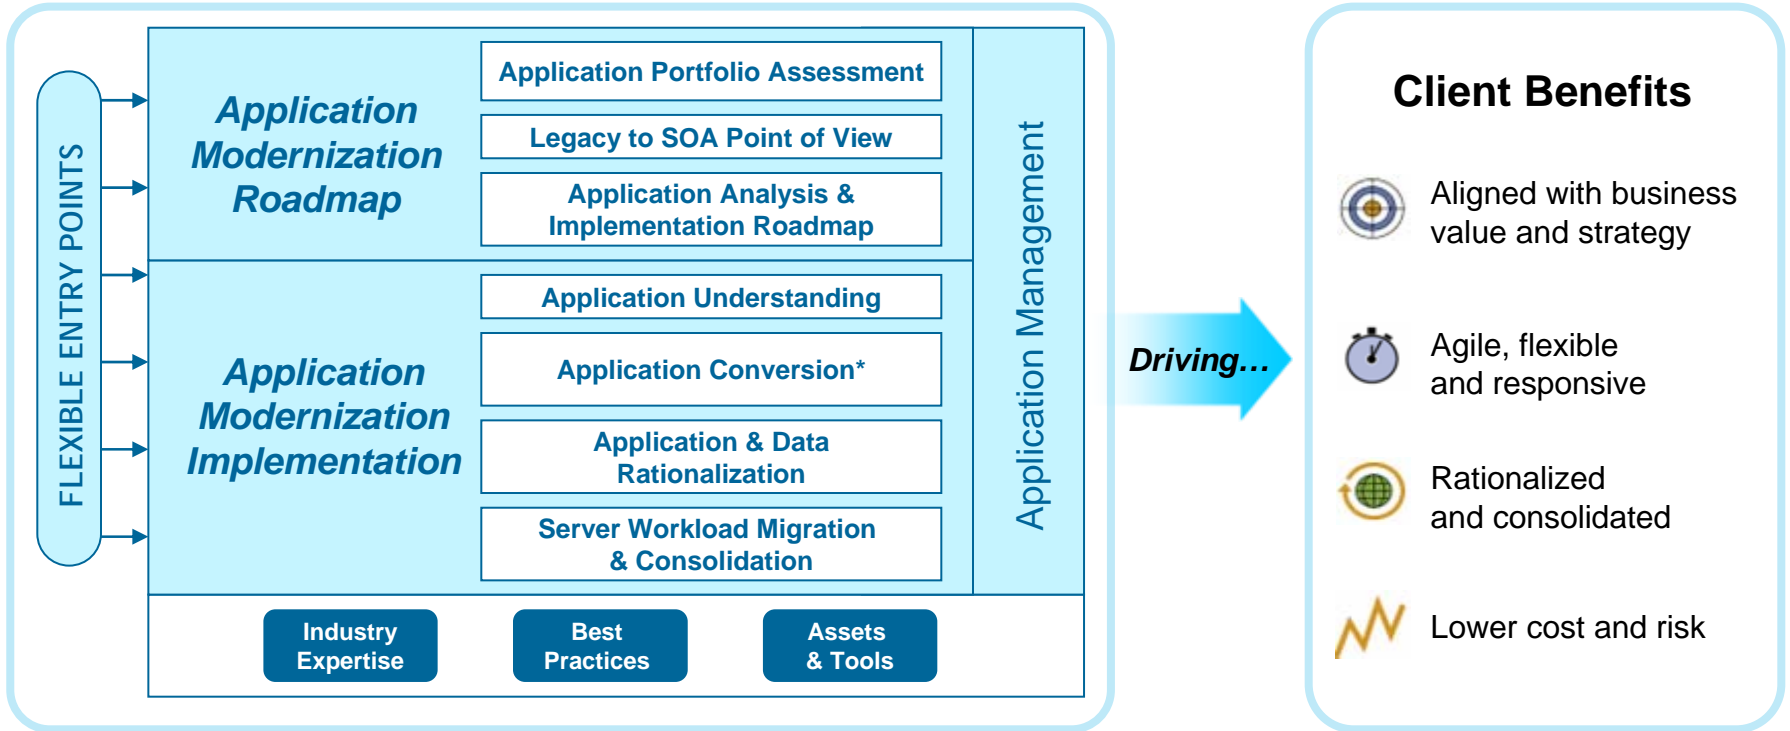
FLEXIBLE ENTRY POINTS

Application Modernization Roadmap

Application Portfolio Assessment

Legacy to SOA Point of View

Application Analysis & Implementation Roadmap

Application Modernization Implementation

Application Understanding

Application Conversion*

Application & Data Rationalization

Server Workload Migration & Consolidation

Application Management

Industry Expertise

Best Practices

Assets & Tools

Driving…

Client Benefits

Aligned with business value and strategy

Agile, flexible and responsive

Rationalized and consolidated

Lower cost and risk